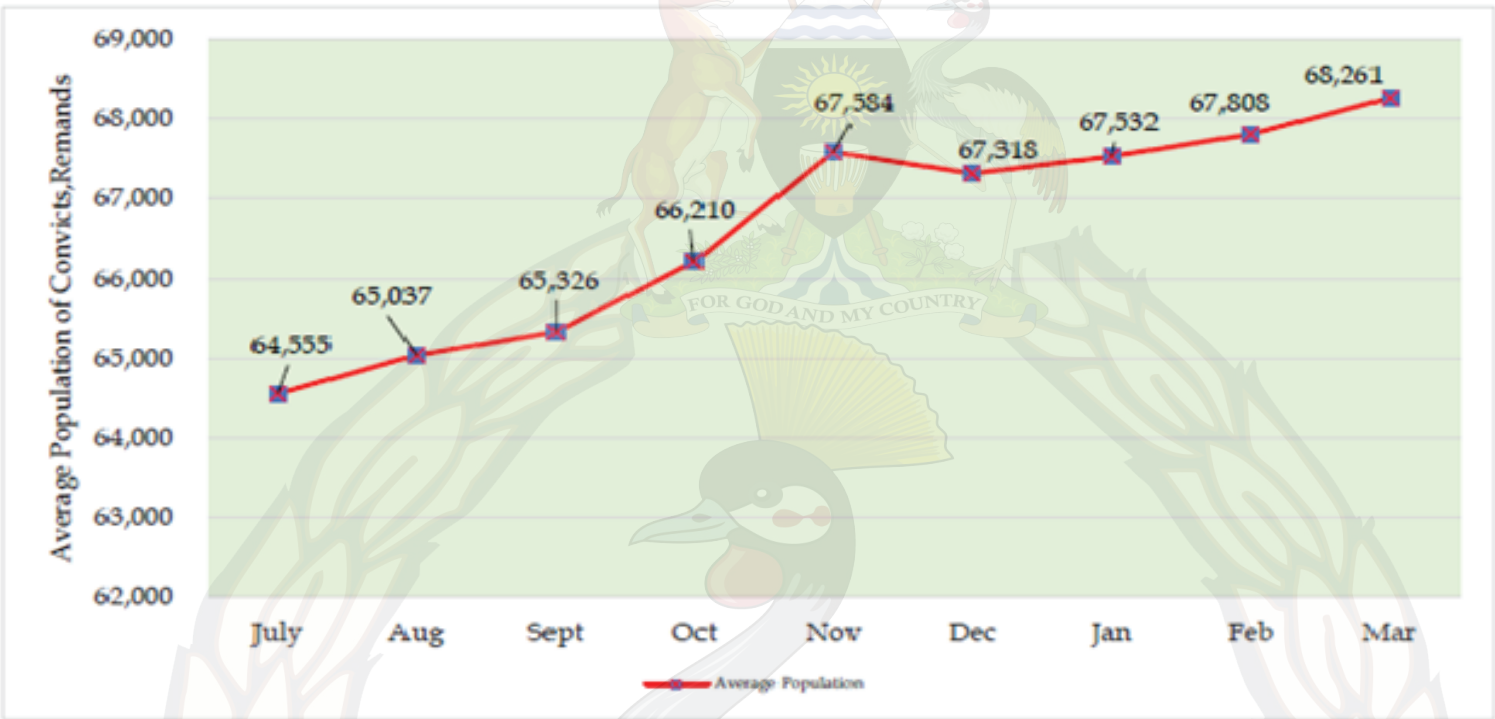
69,000
68,000
67,000
66,000
65,000
64,000
63,000
62,000

Average Population of Convicts,Remands

64,555
65,037
65,326
66,210
67,584
67,318
67,532
67,808
68,261

FOR GOD AND MY COUNTRY

July Aug Sept Oct Nov Dec Jan Feb Mar

Average Population